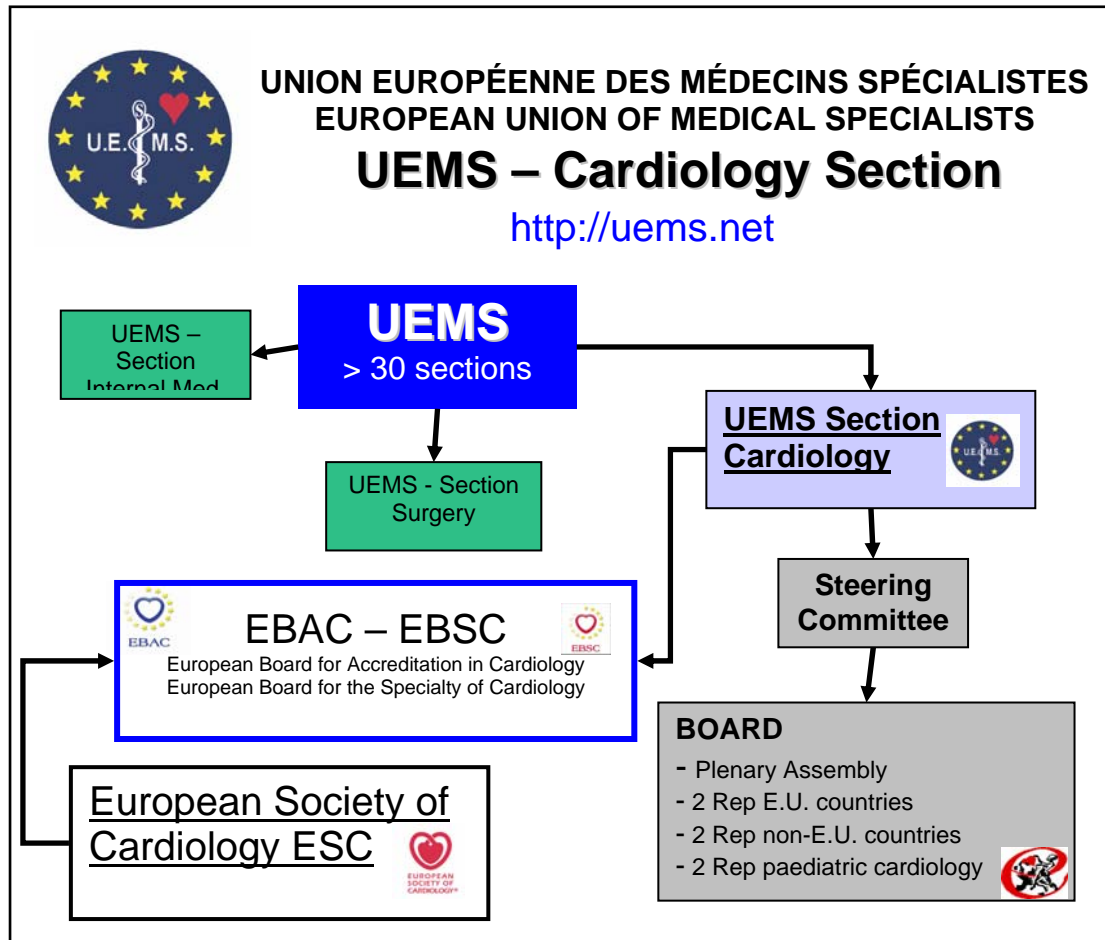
U.E. M.S.

UNION EUROPÉENNE DES MÉDECINS SPÉCIALISTES
EUROPEAN UNION OF MEDICAL SPECIALISTS
UEMS – Cardiology Section
http://uems.net

UEMS
> 30 sections

UEMS – Section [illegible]

UEMS Section Cardiology

UEMS - Section Surgery

EBAC – EBSC
European Board for Accreditation in Cardiology
European Board for the Specialty of Cardiology

EBAC

EBSC

Steering Committee

BOARD
- Plenary Assembly
- 2 Rep E.U. countries
- 2 Rep non-E.U. countries
- 2 Rep paediatric cardiology

European Society of Cardiology ESC

EUROPEAN SOCIETY OF CARDIOLOGY®